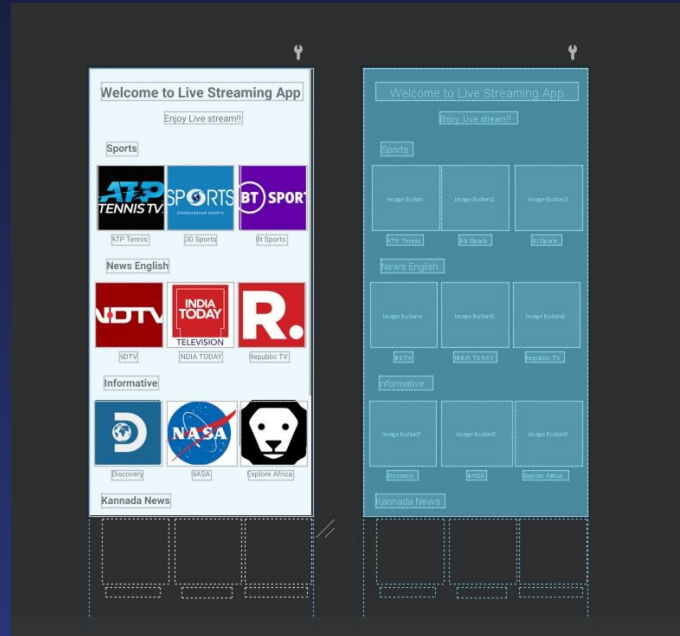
Welcome to Live Streaming App

Enjoy Live stream!!

Sports

ATP TENNIS TV

SPORTS

BT SPORT

ATP Tennis

DD Sports

Bt Sports

News English

NDTV

INDIA TODAY TELEVISION

R.

NDTV

INDIA TODAY

Republic TV

Informative

NASA

Discovery

NASA

Explore Africa

Kannada News

Welcome to Live Streaming App

Enjoy Live stream!!

Sports

Image Button

Image Button2

Image Button3

ATP Tennis

DD Sports

Bt Sports

News English

Image Button4

Image Button5

Image Button6

NDTV

INDIA TODAY

Republic TV

Informative

Image Button7

Image Button8

Image Button9

Discovery

NASA

Explore Africa

Kannada News